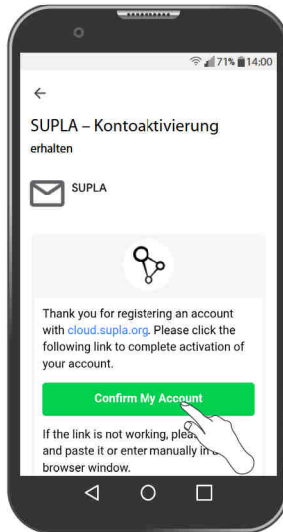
71% 14:00

←

SUPLA – Kontoaktivierung

erhalten

SUPLA

Thank you for registering an account with cloud.supla.org. Please click the following link to complete activation of your account.

Confirm My Account

If the link is not working, plea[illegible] and paste it or enter manually in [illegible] browser window.